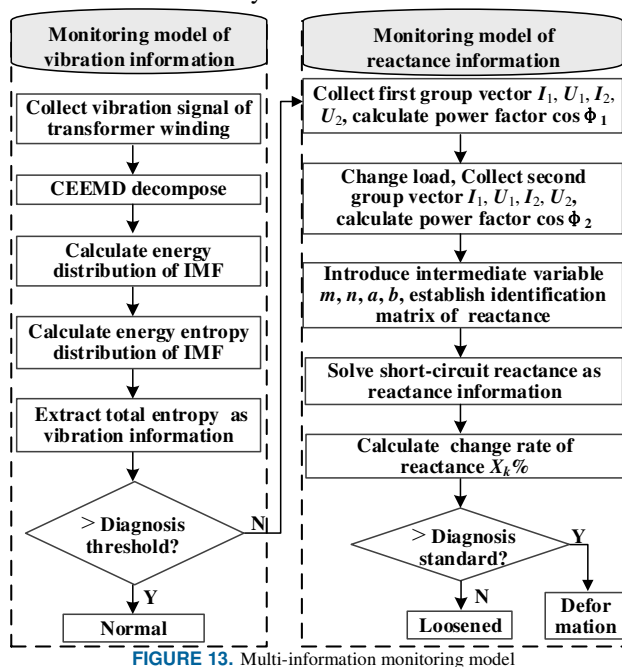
Monitoring model of vibration information

Collect vibration signal of transformer winding

CEEMD decompose

Calculate energy distribution of IMF

Calculate energy entropy distribution of IMF

Extract total entropy as vibration information

> Diagnosis threshold?

N

Y

Normal

Monitoring model of reactance information

Collect first group vector $I_1$, $U_1$, $I_2$, $U_2$, calculate power factor $\cos\Phi_1$

Change load, Collect second group vector $I_1$, $U_1$, $I_2$, $U_2$, calculate power factor $\cos\Phi_2$

Introduce intermediate variable $m$, $n$, $a$, $b$, establish identification matrix of reactance

Solve short-circuit reactance as reactance information

Calculate change rate of reactance $X_k\%$

> Diagnosis standard?

Y

N

Loosened

Deformation

FIGURE 13. Multi-information monitoring model